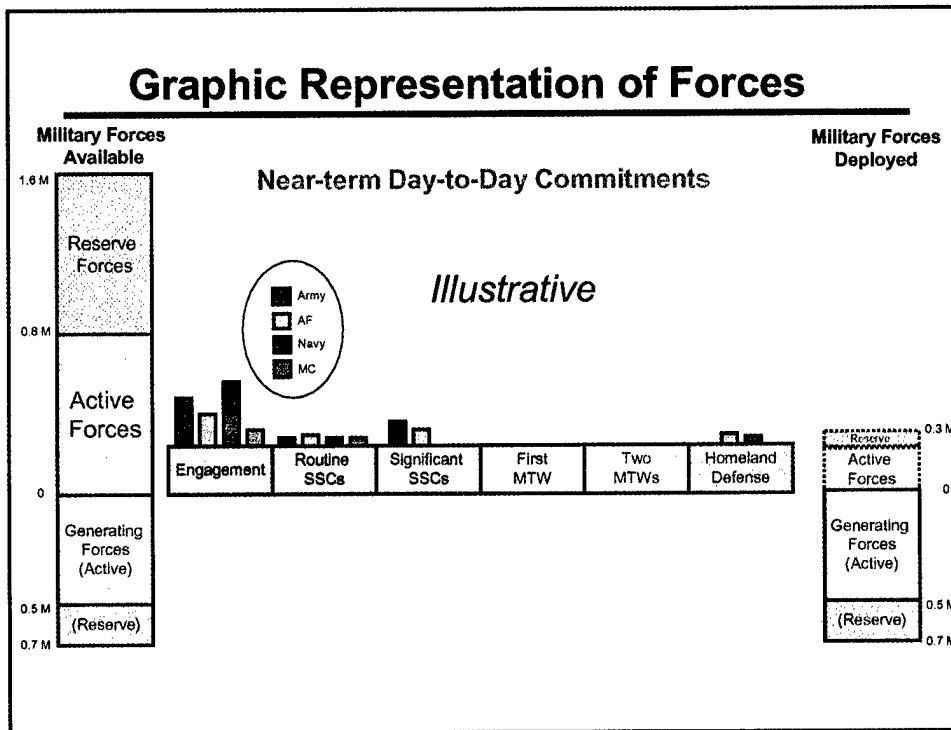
Graphic Representation of Forces

Military Forces Available

1.6 M

Reserve Forces

0.8 M

Active Forces

0

Generating Forces (Active)

0.5 M

(Reserve)

0.7 M

Near-term Day-to-Day Commitments

Army
AF
Navy
MC

Illustrative

| Engagement | Routine SSCs | Significant SSCs | First MTW | Two MTWs | Homeland Defense |
|---|---|---|---|---|---|

Military Forces Deployed

0.3 M

Reserve

Active Forces

0

Generating Forces (Active)

0.5 M

(Reserve)

0.7 M